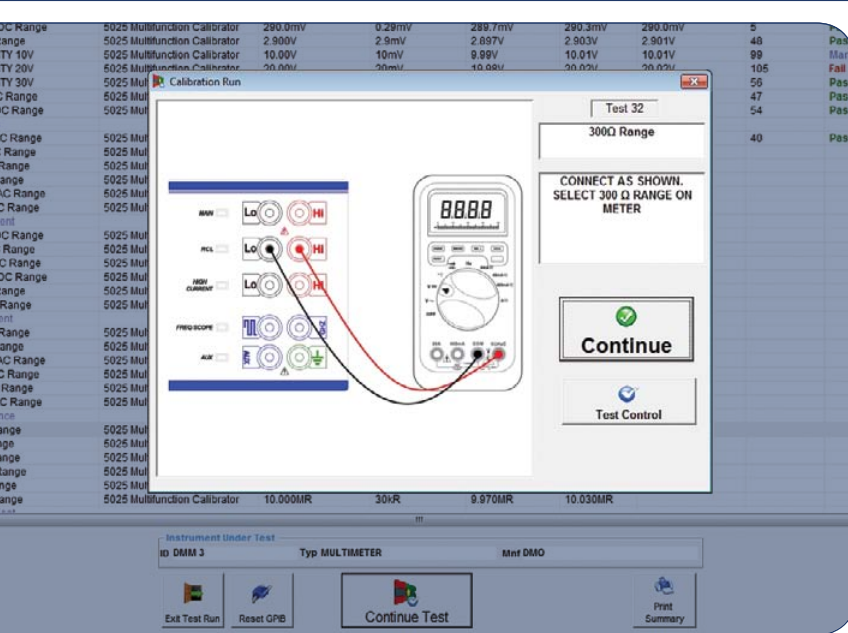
DC Range 5025 Multifunction Calibrator 290.0mV 0.29mV 289.7mV 290.3mV 290.0mV 5
Range 5025 Multifunction Calibrator 2.900V 2.9mV 2.897V 2.903V 2.901V 48 Pas
TY 10V 5025 Multifunction Calibrator 10.00V 10mV 9.99V 10.01V 10.01V 99 Mar
TY 20V 5025 Multifunction Calibrator 20.00V 20mV 19.98V 20.02V 20.02V 105 Fail
TY 30V 5025 Mul 56 Pas
C Range 5025 Mul 47 Pas
DC Range 5025 Mul 54 Pas

C Range 5025 Mul 40 Pas
C Range 5025 Mul
Range 5025 Mul
ange 5025 Mul
AC Range 5025 Mul
C Range 5025 Mul
ent
DC Range 5025 Mul
Range 5025 Mul
C Range 5025 Mul
DC Range 5025 Mul
ange 5025 Mul
Range 5025 Mul
ent
Range 5025 Mul
ange 5025 Mul
AC Range 5025 Mul
C Range 5025 Mul
Range 5025 Mul
C Range 5025 Mul
nce
ange 5025 Mul
ge 5025 Mul
ange 5025 Mul
Range 5025 Mul
nge 5025 Mul
ange 5025 Multifunction Calibrator 10.000MR 30kR 9.970MR 10.030MR

Calibration Run

MAIN Lo Hi
PCL Lo Hi
HIGH CURRENT Lo Hi
FREQ/SCOPE
AUX

8.8.8.8

Test 32

300Ω Range

CONNECT AS SHOWN. SELECT 300 Ω RANGE ON METER

Continue

Test Control

Instrument Under Test
ID DMM 3 Typ MULTIMETER Mnf DMO

Exit Test Run
Reset GPIB
Continue Test
Print Summary